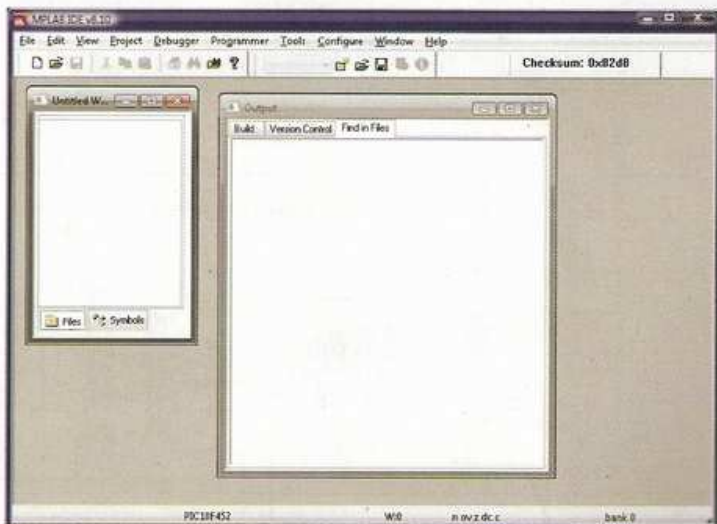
MPLAB IDE v8.10

File Edit View Project Debugger Programmer Tools Configure Window Help

Checksum: 0x82d8

Untitled W...

Files Symbols

Output

Build Version Control Find in Files

PIC18F452 W:0 n ov z dc c bank 0